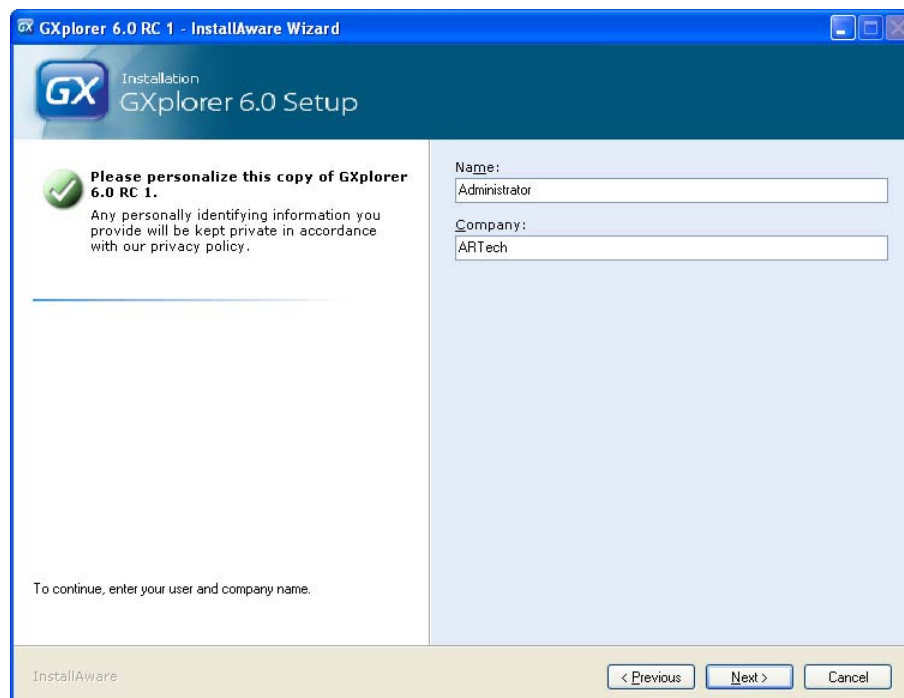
GXplorer 6.0 RC 1 - InstallAware Wizard

GX

Installation
GXplorer 6.0 Setup

Please personalize this copy of GXplorer 6.0 RC 1.

Any personally identifying information you provide will be kept private in accordance with our privacy policy.

Name:
Administrator

Company:
ARTech

To continue, enter your user and company name.

InstallAware

< Previous

Next >

Cancel